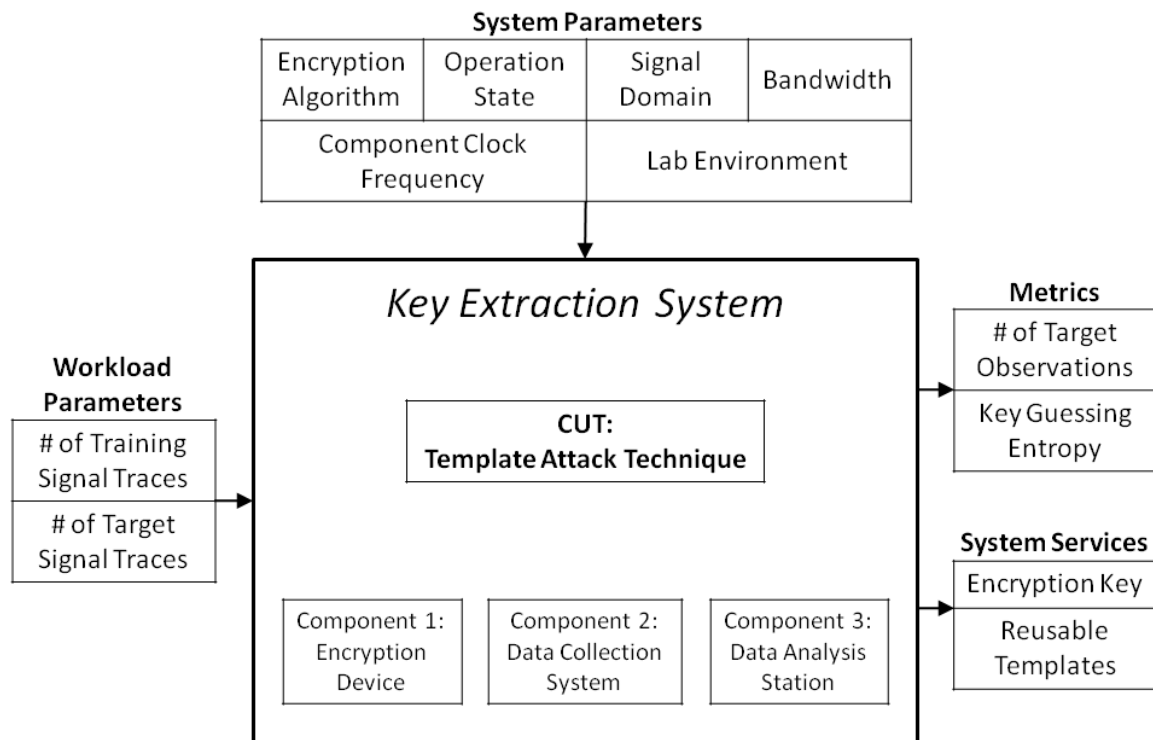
System Parameters

| Encryption Algorithm | Operation State | Signal Domain | Bandwidth |
|---|---|---|---|
| Component Clock Frequency | | Lab Environment | |

Key Extraction System

Workload Parameters
# of Training Signal Traces
# of Target Signal Traces

CUT:
Template Attack Technique

Component 1: Encryption Device

Component 2: Data Collection System

Component 3: Data Analysis Station

Metrics
# of Target Observations
Key Guessing Entropy

System Services
Encryption Key
Reusable Templates